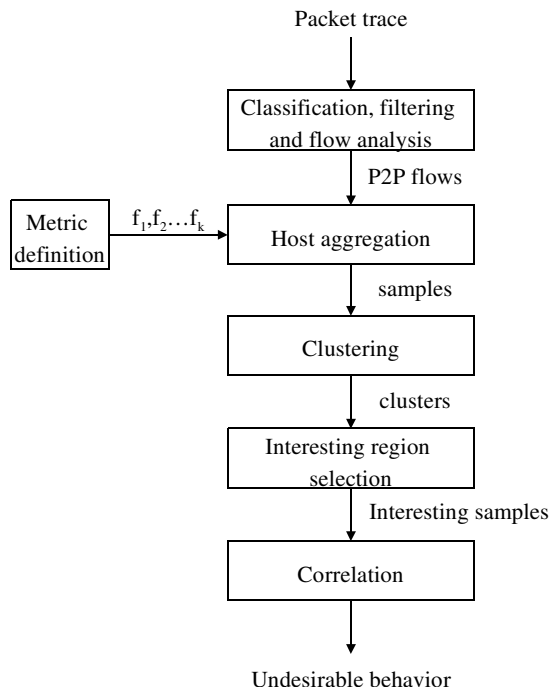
Packet trace

Classification, filtering and flow analysis

P2P flows

Metric definition

$f_1,f_2 \ldots f_k$

Host aggregation

samples

Clustering

clusters

Interesting region selection

Interesting samples

Correlation

Undesirable behavior